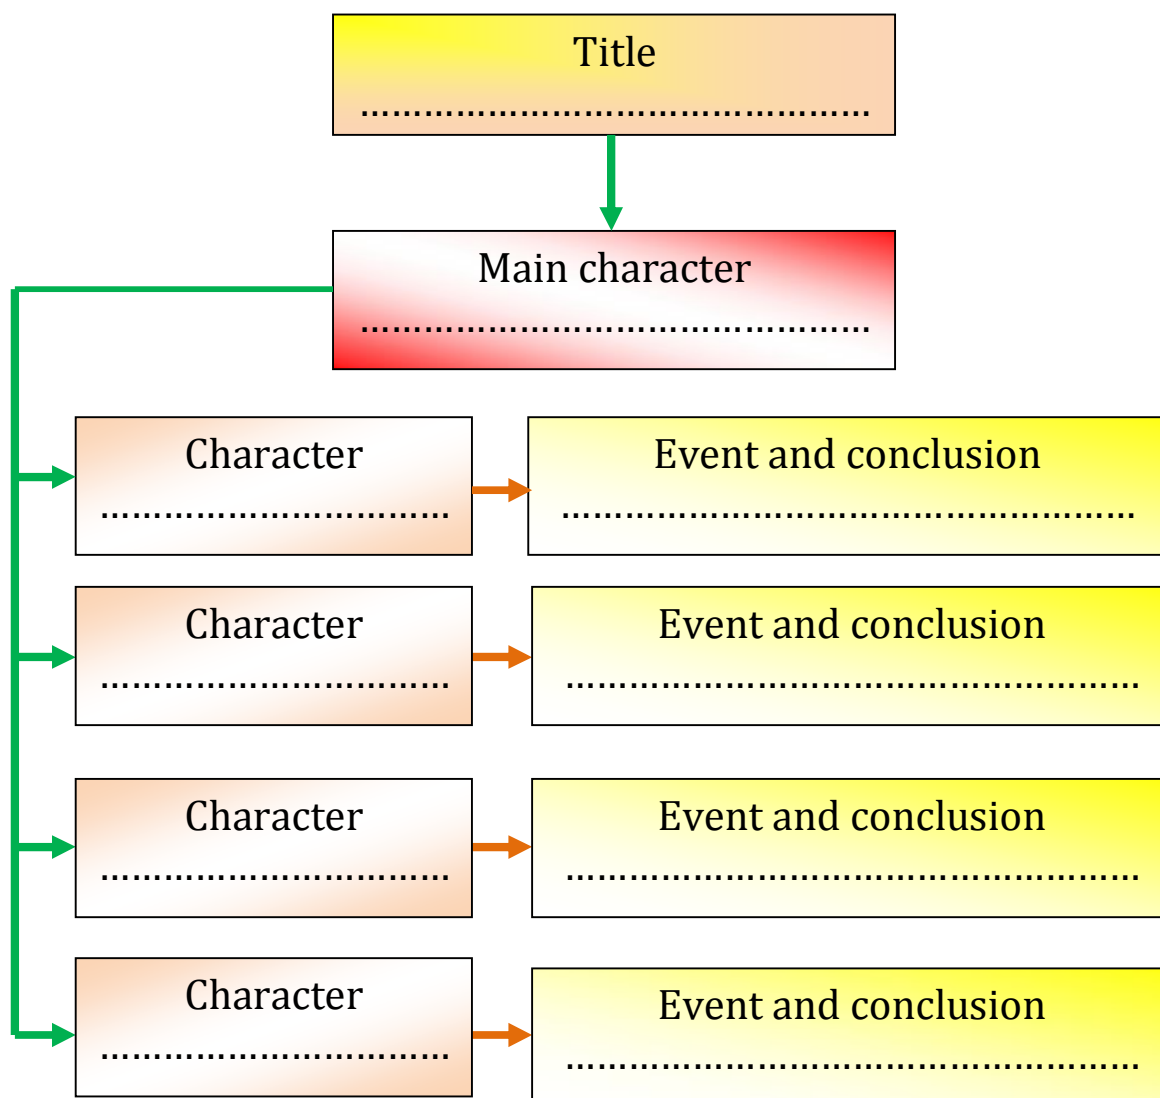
Title
…………………………………………

Main character
…………………………………………

Character
……………………………

Event and conclusion
……………………………………………

Character
……………………………

Event and conclusion
……………………………………………

Character
……………………………

Event and conclusion
……………………………………………

Character
……………………………

Event and conclusion
……………………………………………